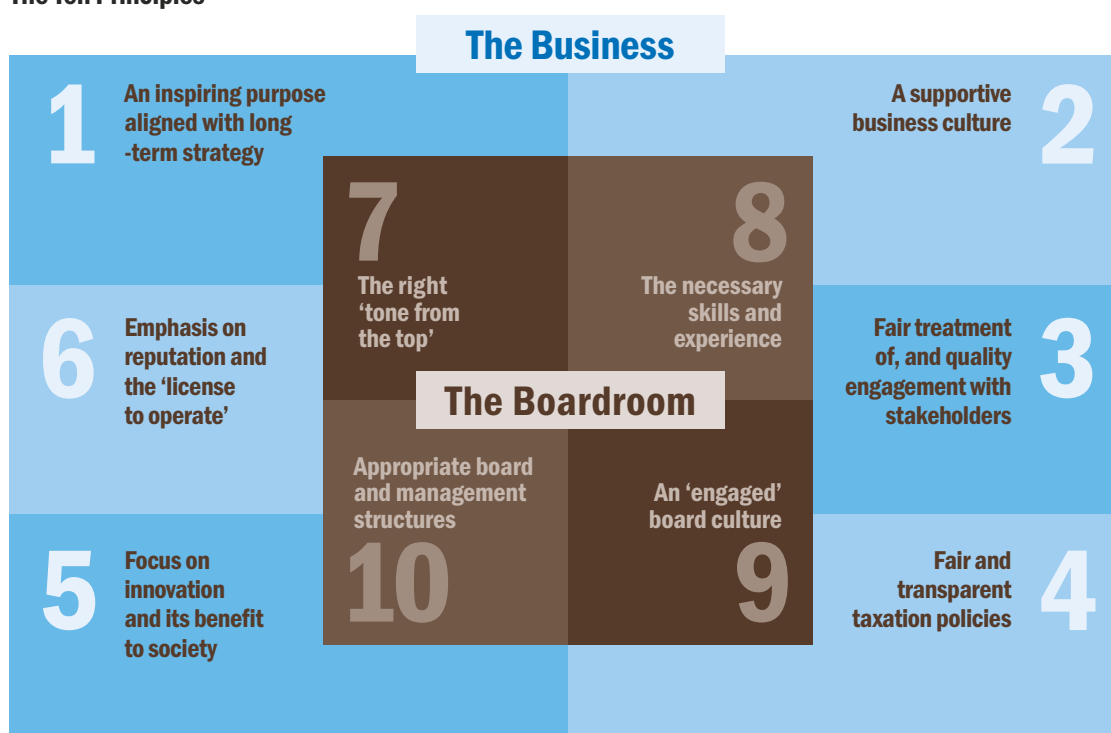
The Ten Principles

The Business

1 An inspiring purpose aligned with long-term strategy

A supportive business culture 2

7 The right 'tone from the top'

8 The necessary skills and experience

6 Emphasis on reputation and the 'license to operate'

Fair treatment of, and quality engagement with stakeholders 3

The Boardroom

Appropriate board and management structures 10

An 'engaged' board culture 9

5 Focus on innovation and its benefit to society

Fair and transparent taxation policies 4